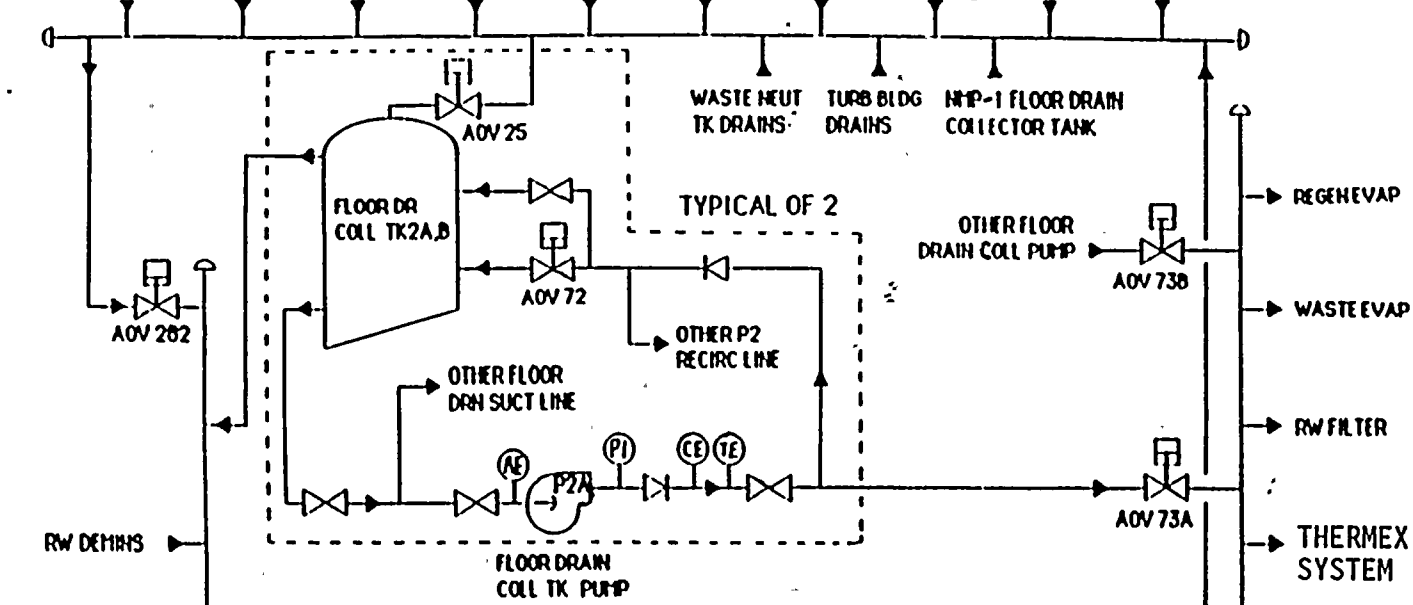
WASTE NEUT TK DRAINS

TURB BLDG DRAINS

NMP-1 FLOOR DRAIN COLLECTOR TANK

AOV 25

FLOOR DR COLL TK2A,B

TYPICAL OF 2

AOV 72

OTHER P2 RECIRC LINE

AOV 282

OTHER FLOOR DRN SUCT LINE

AE

PI

CE

TE

P2A

FLOOR DRAIN COLL TK PUMP

RW DEMINS

OTHER FLOOR DRAIN COLL PUMP

AOV 73B

AOV 73A

REGEN EVAP

WASTE EVAP

RW FILTER

THERMEX SYSTEM